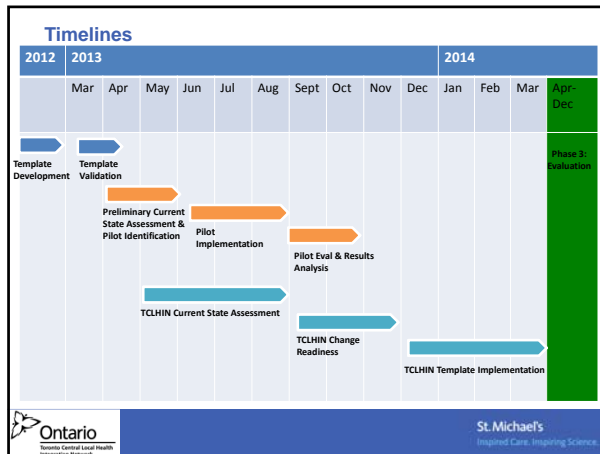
Timelines

| 2012 | 2013 | | | | | | | | | | 2014 | | | |
|---|---|---|---|---|---|---|---|---|---|---|---|---|---|---|
| | Mar | Apr | May | Jun | Jul | Aug | Sept | Oct | Nov | Dec | Jan | Feb | Mar | Apr-Dec |

Template Development

Template Validation

Preliminary Current State Assessment & Pilot Identification

Pilot Implementation

Pilot Eval & Results Analysis

TCLHIN Current State Assessment

TCLHIN Change Readiness

TCLHIN Template Implementation

Phase 3: Evaluation

Ontario
Toronto Central Local Health Integration Network

St. Michael's
Inspired Care. Inspiring Science.